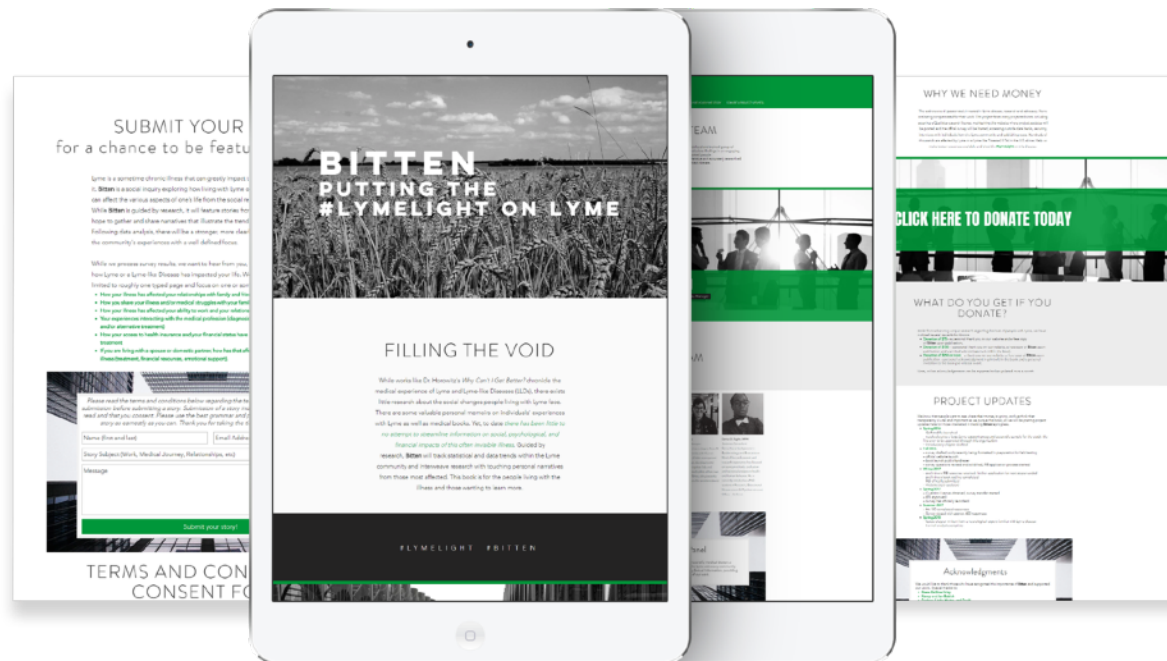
SUBMIT YOUR
for a chance to be featu

Lyme is a sometime chronic illness that can greatly impact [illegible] Bitten is a social inquiry exploring how living with Lyme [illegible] can affect the various aspects of one's life from the social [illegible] While Bitten is guided by research, it will feature stories from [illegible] hope to gather and share narratives that illustrate the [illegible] Following data analysis, there will be a stronger, more clear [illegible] the community's experiences with a well defined focus.

While we process survey results, we want to hear from you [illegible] how Lyme or a Lyme like Disease has impacted your life. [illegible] limited to roughly one typed page and focus on one or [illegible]

Please read the terms and conditions below regarding the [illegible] submission before submitting a story. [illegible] read and that you consent. Please use the best grammar and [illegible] story as earnestly as you can. Thank you for taking the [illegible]

Name (first and last)
Email Addre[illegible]
Story Subject (Work, Medical Journey, Relationships, etc)
Message
Submit your story!

TERMS AND CON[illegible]
CONSENT FO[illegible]

BITTEN
PUTTING THE
#LYMELIGHT ON LYME

FILLING THE VOID

While works like Dr Horowitz's Why Can't I Get Better? chronicle the medical experience of Lyme and Lyme-like Diseases (LLDs), there exists little research about the social changes people living with Lyme face. There are some valuable personal memoirs on individuals' experiences with Lyme as well as medical books. Yet, to date there has been little to no attempt to streamline information on social, psychological, and financial impacts of this often invisible illness. Guided by research, Bitten will track statistical and data trends within the Lyme community and interweave research with touching personal narratives from those most affected. This book is for the people living with the illness and those wanting to learn more.

#LYMELIGHT #BITTEN

TEAM

WHY WE NEED MONEY

CLICK HERE TO DONATE TODAY

WHAT DO YOU GET IF YOU DONATE?

PROJECT UPDATES

Acknowledgments